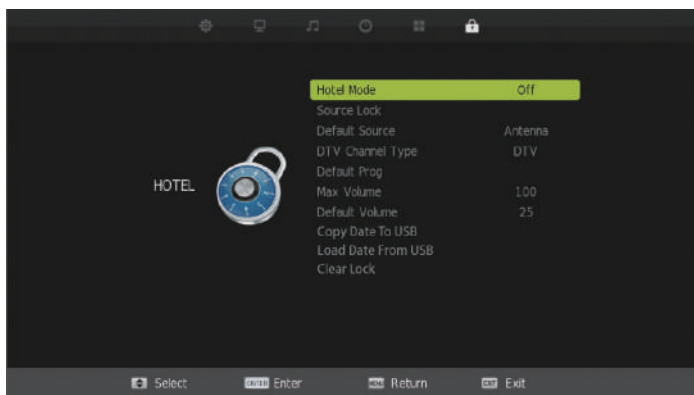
HOTEL

| | |
|---|---|
| Hotel Mode | Off |
| Source Lock | |
| Default Source | Antenna |
| DTV Channel Type | DTV |
| Default Prog | |
| Max Volume | 100 |
| Default Volume | 25 |
| Copy Date To USB | |
| Load Date From USB | |
| Clear Lock | |

Select ENTER Enter MENU Return EXIT Exit